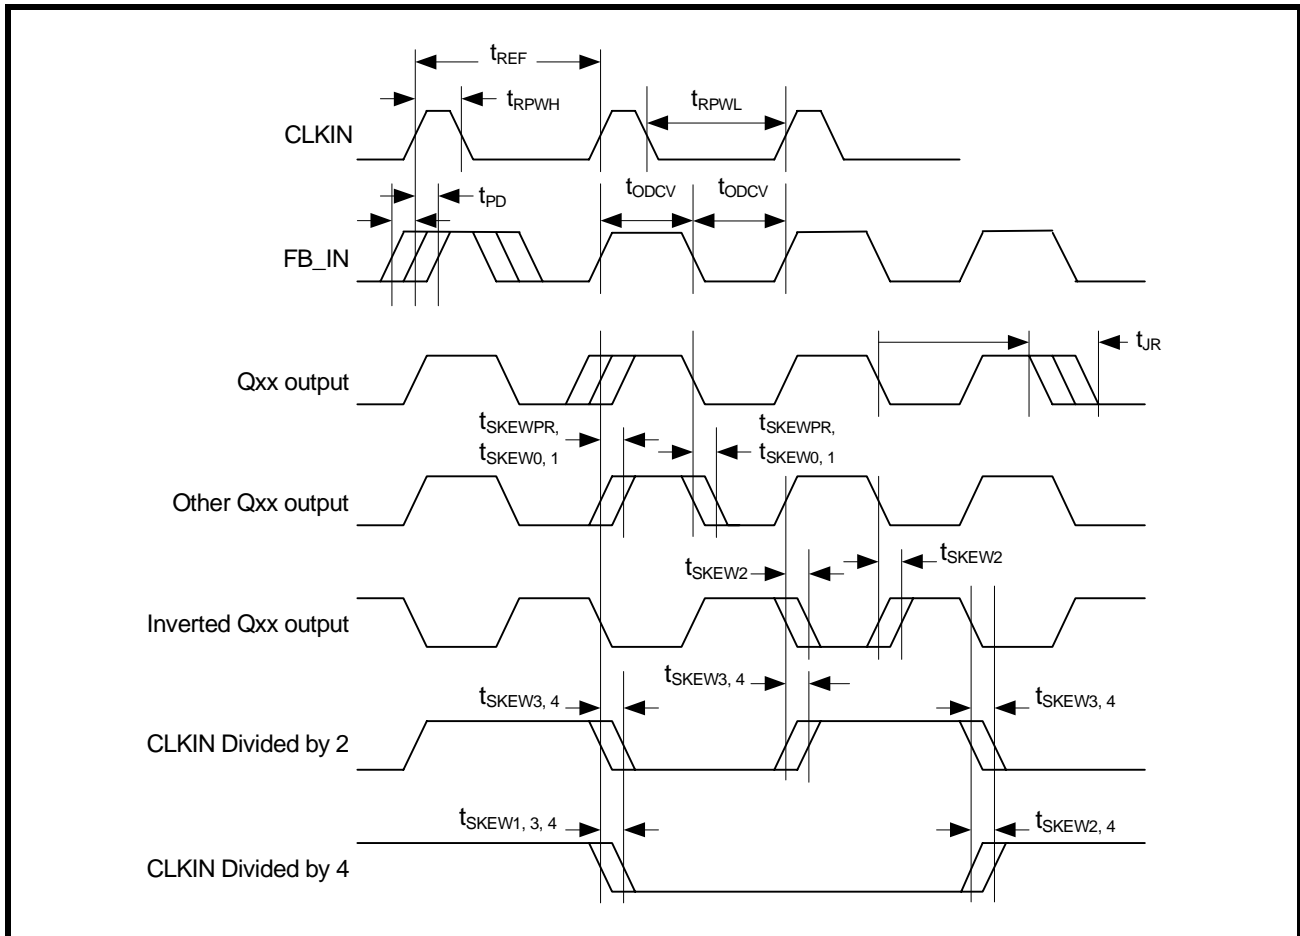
$t_{REF}$

$t_{RPWH}$

$t_{RPWL}$

CLKIN

$t_{PD}$

$t_{ODCV}$

$t_{ODCV}$

FB_IN

$t_{JR}$

Qxx output

$t_{SKEWPR,}$

$t_{SKEW0, 1}$

$t_{SKEWPR,}$

$t_{SKEW0, 1}$

Other Qxx output

$t_{SKEW2}$

$t_{SKEW2}$

Inverted Qxx output

$t_{SKEW3, 4}$

$t_{SKEW3, 4}$

$t_{SKEW3, 4}$

CLKIN Divided by 2

$t_{SKEW1, 3, 4}$

$t_{SKEW2, 4}$

CLKIN Divided by 4